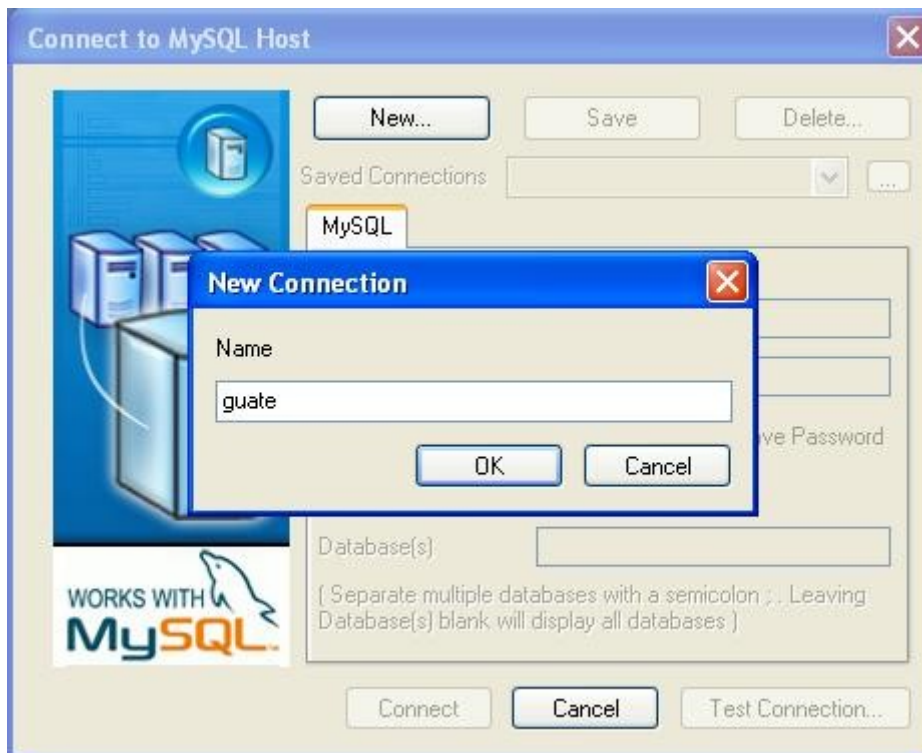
Connect to MySQL Host

New...

Save

Delete...

Saved Connections

...

MySQL

New Connection

Name

guate

OK

Cancel

ve Password

Database(s)

( Separate multiple databases with a semicolon ; . Leaving Database(s) blank will display all databases )

WORKS WITH MySQL

Connect

Cancel

Test Connection...